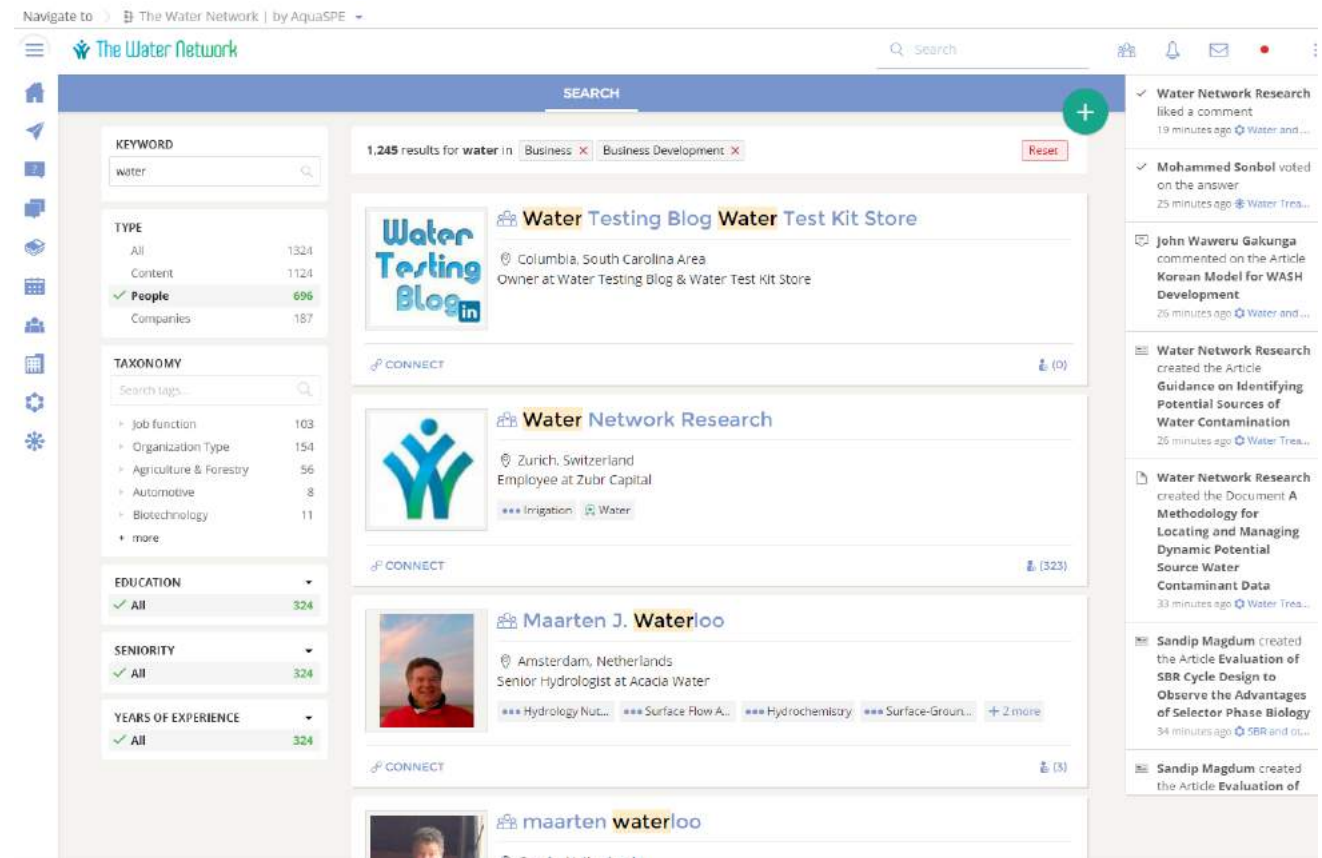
Navigate to The Water Network | by AquaSPE

The Water Network

Search

SEARCH

KEYWORD
water

TYPE
All 1324
Content 1124
People 696
Companies 187

TAXONOMY
Search tags...
Job function 103
Organization Type 154
Agriculture & Forestry 56
Automotive 8
Biotechnology 11
+ more

EDUCATION
All 324

SENIORITY
All 324

YEARS OF EXPERIENCE
All 324

1,245 results for water in Business × Business Development × Reset

Water Testing Blog
Water Testing Blog Water Test Kit Store
Columbia, South Carolina Area
Owner at Water Testing Blog & Water Test Kit Store
CONNECT (0)

Water Network Research
Zurich, Switzerland
Employee at Zubr Capital
Irrigation Water
CONNECT (323)

Maarten J. Waterloo
Amsterdam, Netherlands
Senior Hydrologist at Acacia Water
Hydrology Nut... Surface Flow A... Hydrochemistry Surface-Groun... + 2 more
CONNECT (3)

maarten waterloo

Water Network Research liked a comment
19 minutes ago Water and ...

Mohammed Sonbol voted on the answer
25 minutes ago Water Trea...

John Waweru Gakunga commented on the Article Korean Model for WASH Development
26 minutes ago Water and ...

Water Network Research created the Article Guidance on Identifying Potential Sources of Water Contamination
26 minutes ago Water Trea...

Water Network Research created the Document A Methodology for Locating and Managing Dynamic Potential Source Water Contaminant Data
33 minutes ago Water Trea...

Sandip Magdum created the Article Evaluation of SBR Cycle Design to Observe the Advantages of Selector Phase Biology
34 minutes ago SBR and ot...

Sandip Magdum created the Article Evaluation of